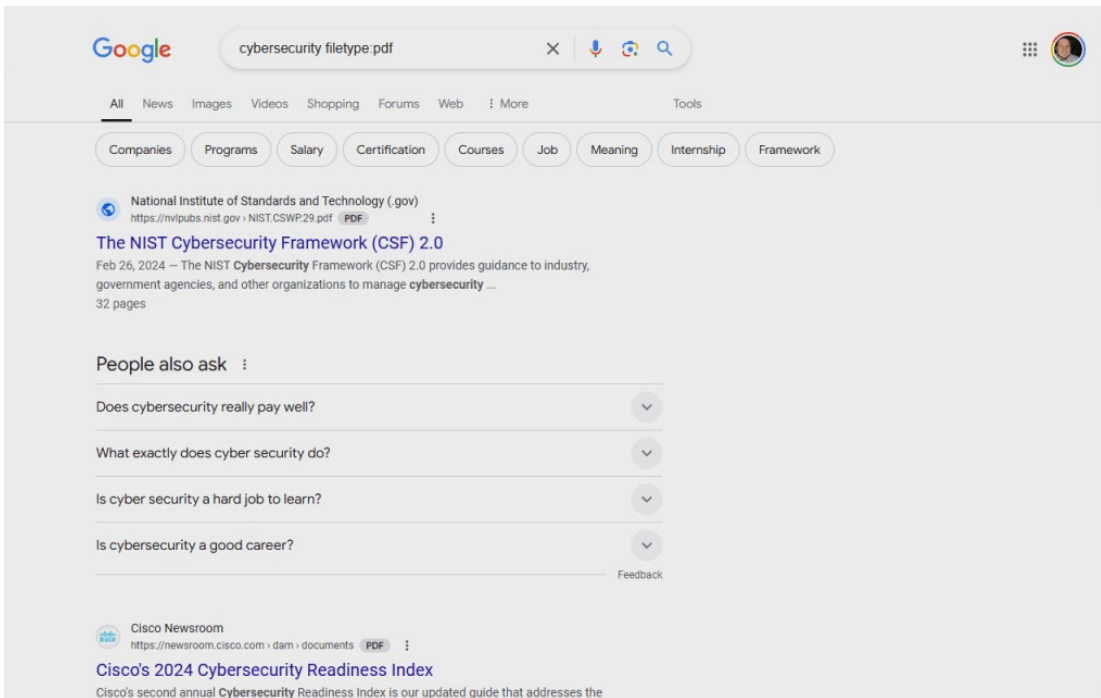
Google

cybersecurity filetype:pdf

All News Images Videos Shopping Forums Web ⋮ More Tools

Companies Programs Salary Certification Courses Job Meaning Internship Framework

National Institute of Standards and Technology (.gov)
https://nvlpubs.nist.gov › NIST.CSWP.29.pdf PDF

The NIST Cybersecurity Framework (CSF) 2.0

Feb 26, 2024 — The NIST Cybersecurity Framework (CSF) 2.0 provides guidance to industry, government agencies, and other organizations to manage cybersecurity ...
32 pages

People also ask

Does cybersecurity really pay well?

What exactly does cyber security do?

Is cyber security a hard job to learn?

Is cybersecurity a good career?

Feedback

Cisco Newsroom
https://newsroom.cisco.com › dam › documents PDF

Cisco's 2024 Cybersecurity Readiness Index

Cisco's second annual Cybersecurity Readiness Index is our updated guide that addresses the